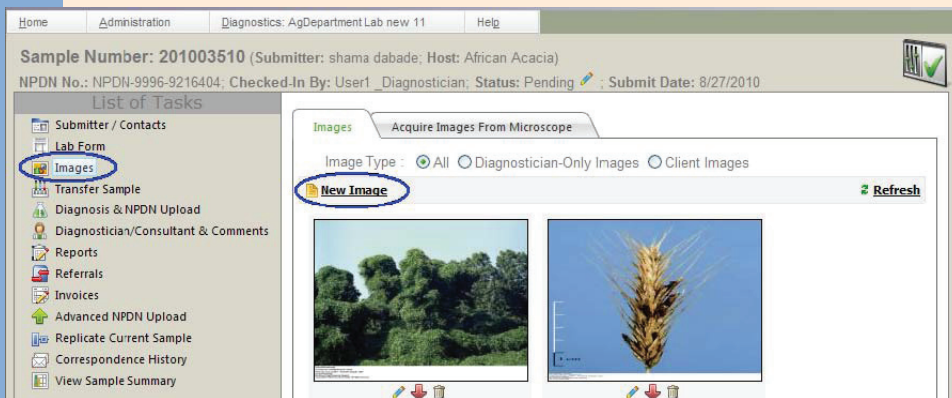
Home | Administration | Diagnostics: AgDepartment Lab new 11 | Help

Sample Number: 201003510 (Submitter: shama dabade; Host: African Acacia)

NPDN No.: NPDN-9996-9216404; Checked-In By: User1 _Diagnostician; Status: Pending ; Submit Date: 8/27/2010

List of Tasks

Submitter / Contacts
Lab Form
Images
Transfer Sample
Diagnosis & NPDN Upload
Diagnostician/Consultant & Comments
Reports
Referrals
Invoices
Advanced NPDN Upload
Replicate Current Sample
Correspondence History
View Sample Summary

Images | Acquire Images From Microscope

Image Type : All Diagnostician-Only Images Client Images

New Image

Refresh